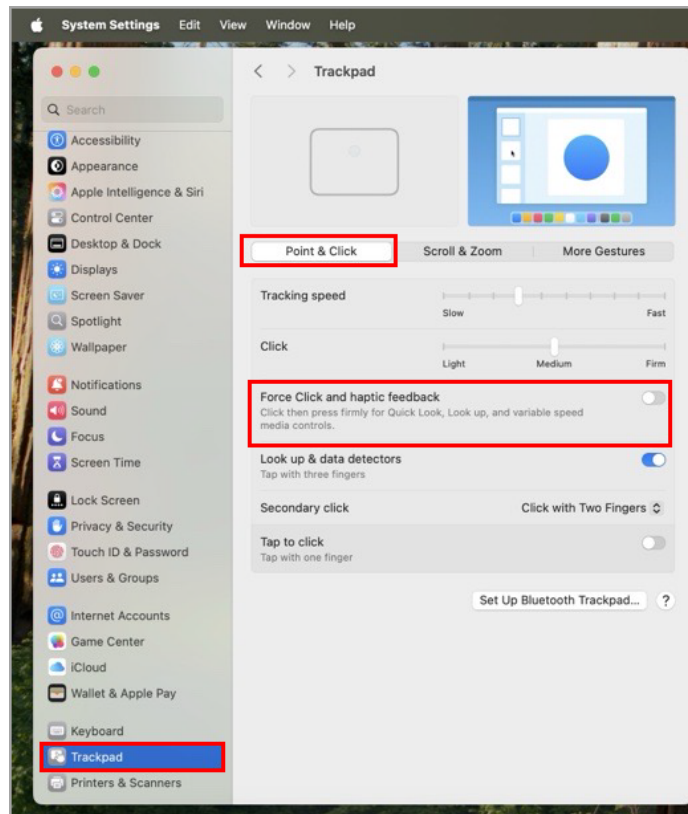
System Settings Edit View Window Help

Search

Accessibility
Appearance
Apple Intelligence & Siri
Control Center
Desktop & Dock
Displays
Screen Saver
Spotlight
Wallpaper

Notifications
Sound
Focus
Screen Time

Lock Screen
Privacy & Security
Touch ID & Password
Users & Groups

Internet Accounts
Game Center
iCloud
Wallet & Apple Pay

Keyboard
Trackpad
Printers & Scanners

Trackpad

Point & Click | Scroll & Zoom | More Gestures

Tracking speed
Slow Fast

Click
Light Medium Firm

Force Click and haptic feedback
Click then press firmly for Quick Look, Look up, and variable speed media controls.

Look up & data detectors
Tap with three fingers

Secondary click
Click with Two Fingers

Tap to click
Tap with one finger

Set Up Bluetooth Trackpad... ?